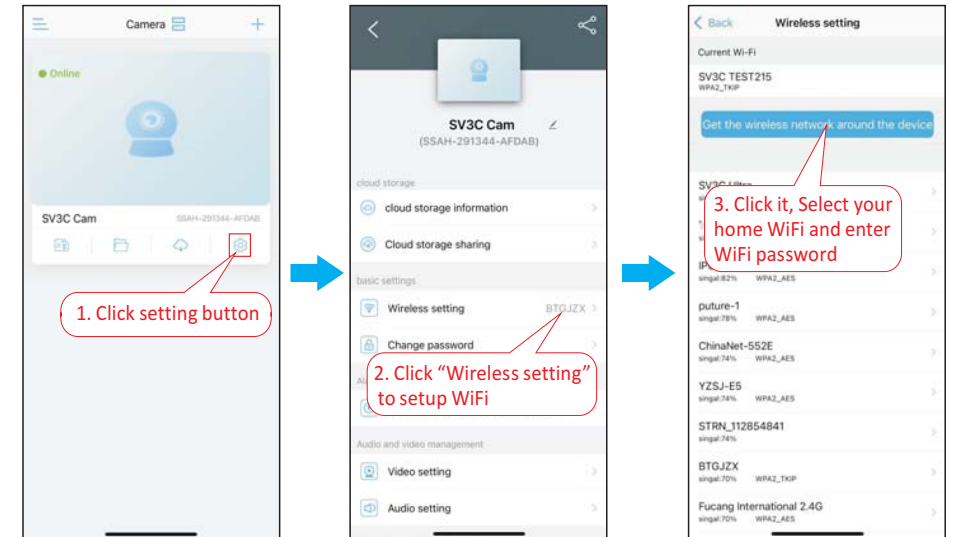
Camera

Online

SV3C Cam SSAH-291344-AFDAB

1. Click setting button

SV3C Cam
(SSAH-291344-AFDAB)

cloud storage

cloud storage information

Cloud storage sharing

basic settings

Wireless setting BTGJZX

Change password

2. Click "Wireless setting" to setup WiFi

Audio and video management

Video setting

Audio setting

< Back Wireless setting

Current Wi-Fi

SV3C TEST215
WPA2_TKIP

Get the wireless network around the device

3. Click it, Select your home WiFi and enter WiFi password

singal:82% WPA2_AES

puture-1
singal:78% WPA2_AES

ChinaNet-552E
singal:74% WPA2_AES

YZSJ-E5
singal:74% WPA2_AES

STRN_112854841
singal:74%

BTGJZX
singal:70% WPA2_TKIP

Fucang International 2.4G
singal:70% WPA2_AES